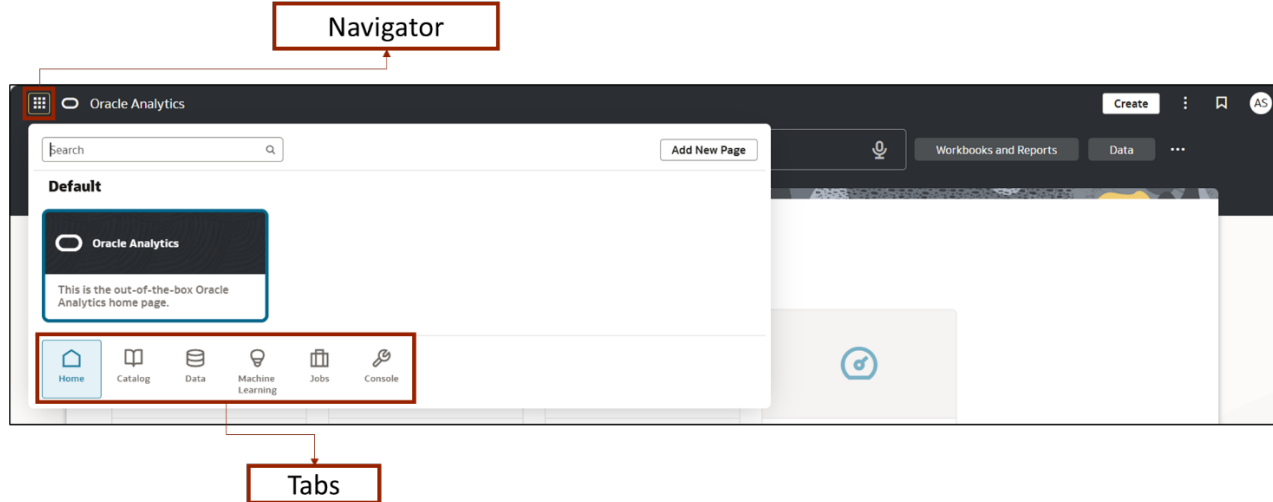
Navigator

Oracle Analytics

Create

AS

Search

Add New Page

Workbooks and Reports

Data

Default

Oracle Analytics

This is the out-of-the-box Oracle Analytics home page.

Home

Catalog

Data

Machine Learning

Jobs

Console

Tabs